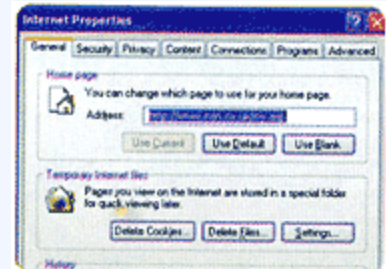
Internet Properties

General | Security | Privacy | Content | Connections | Programs | Advanced

Home page
You can change which page to use for your home page.
Address: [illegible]
Use Current | Use Default | Use Blank

Temporary Internet files
Pages you view on the Internet are stored in a special folder for quick viewing later.
Delete Cookies... | Delete Files... | Settings...

History